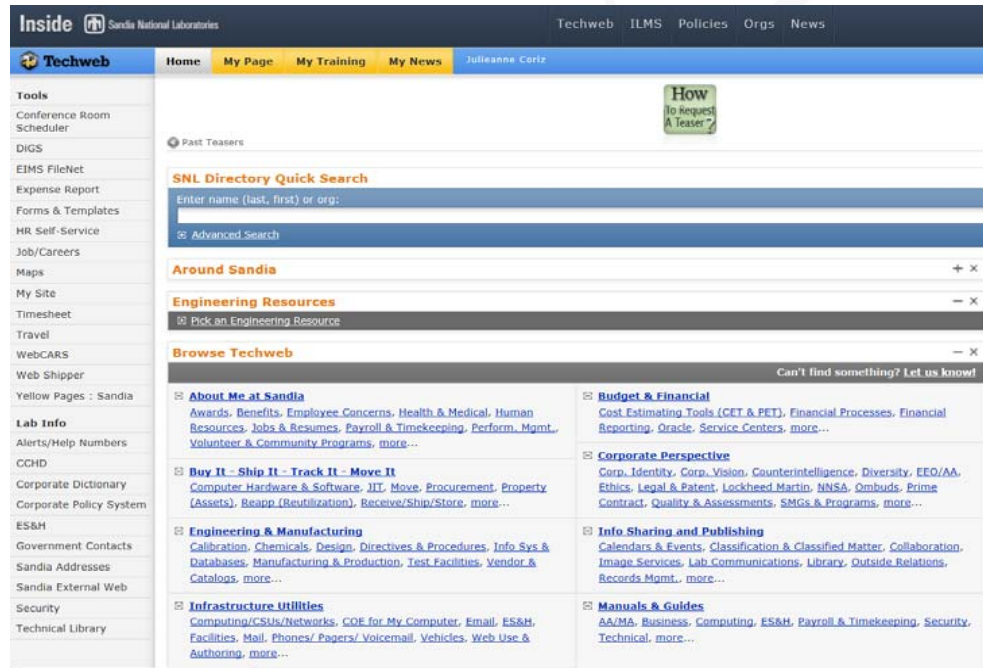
Inside Sandia National Laboratories

Techweb ILMS Policies Orgs News

Techweb

Home My Page My Training My News Julieanne Coriz

Tools
Conference Room Scheduler
DIGS
EIMS FileNet
Expense Report
Forms & Templates
HR Self-Service
Job/Careers
Maps
My Site
Timesheet
Travel
WebCARS
Web Shipper
Yellow Pages : Sandia

Lab Info
Alerts/Help Numbers
CCHD
Corporate Dictionary
Corporate Policy System
ES&H
Government Contacts
Sandia Addresses
Sandia External Web
Security
Technical Library

How To Request A Teaser?

Past Teasers

SNL Directory Quick Search
Enter name (last, first) or org:
Advanced Search

Around Sandia + ×

Engineering Resources − ×
Pick an Engineering Resource

Browse Techweb − ×
Can't find something? Let us know!

About Me at Sandia
Awards, Benefits, Employee Concerns, Health & Medical, Human Resources, Jobs & Resumes, Payroll & Timekeeping, Perform. Mgmt., Volunteer & Community Programs, more...

Buy It - Ship It - Track It - Move It
Computer Hardware & Software, JIT, Move, Procurement, Property (Assets), Reapp (Reutilization), Receive/Ship/Store, more...

Engineering & Manufacturing
Calibration, Chemicals, Design, Directives & Procedures, Info Sys & Databases, Manufacturing & Production, Test Facilities, Vendor & Catalogs, more...

Infrastructure Utilities
Computing/CSUs/Networks, COE for My Computer, Email, ES&H, Facilities, Mail, Phones/ Pagers/ Voicemail, Vehicles, Web Use & Authoring, more...

Budget & Financial
Cost Estimating Tools (CET & PET), Financial Processes, Financial Reporting, Oracle, Service Centers, more...

Corporate Perspective
Corp. Identity, Corp. Vision, Counterintelligence, Diversity, EEO/AA, Ethics, Legal & Patent, Lockheed Martin, NNSA, Ombuds, Prime Contract, Quality & Assessments, SMGs & Programs, more...

Info Sharing and Publishing
Calendars & Events, Classification & Classified Matter, Collaboration, Image Services, Lab Communications, Library, Outside Relations, Records Mgmt., more...

Manuals & Guides
AA/MA, Business, Computing, ES&H, Payroll & Timekeeping, Security, Technical, more...